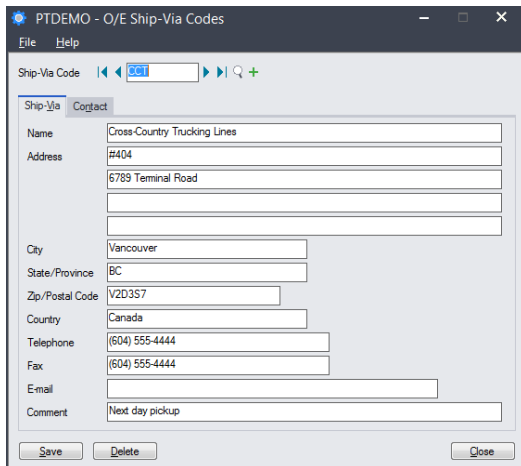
PTDEMO - O/E Ship-Via Codes

File Help

Ship-Via Code CCT

Ship-Via Contact

Name Cross-Country Trucking Lines

Address #404

6789 Terminal Road

City Vancouver

State/Province BC

Zip/Postal Code V2D3S7

Country Canada

Telephone (604) 555-4444

Fax (604) 555-4444

E-mail

Comment Next day pickup

Save Delete Close